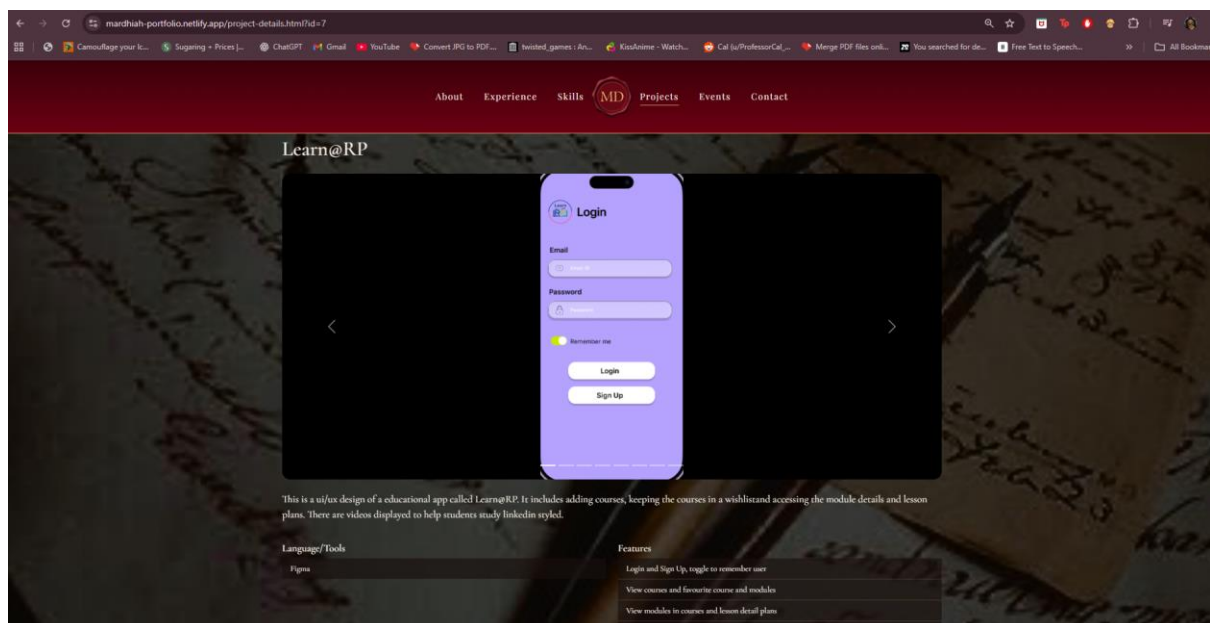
mardhiah-portfolio.netlify.app/project-details.html?id=7

Camouflage your lc... Sugaring + Prices |... ChatGPT Gmail YouTube Convert JPG to PDF... twisted_games : An... KissAnime - Watch... Cal (u/ProfessorCal_... Merge PDF files onli... You searched for de... Free Text to Speech... » All Bookmarks

About Experience Skills MD Projects Events Contact

Learn@RP

Login

Email

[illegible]

Password

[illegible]

Remember me

Login

Sign Up

This is a ui/ux design of a educational app called Learn@RP. It includes adding courses, keeping the courses in a wishlistand accessing the module details and lesson plans. There are videos displayed to help students study linkedin styled.

Language/Tools

Figma

Features

Login and Sign Up, toggle to remember user

View courses and favourite course and modules

View modules in courses and lesson detail plans